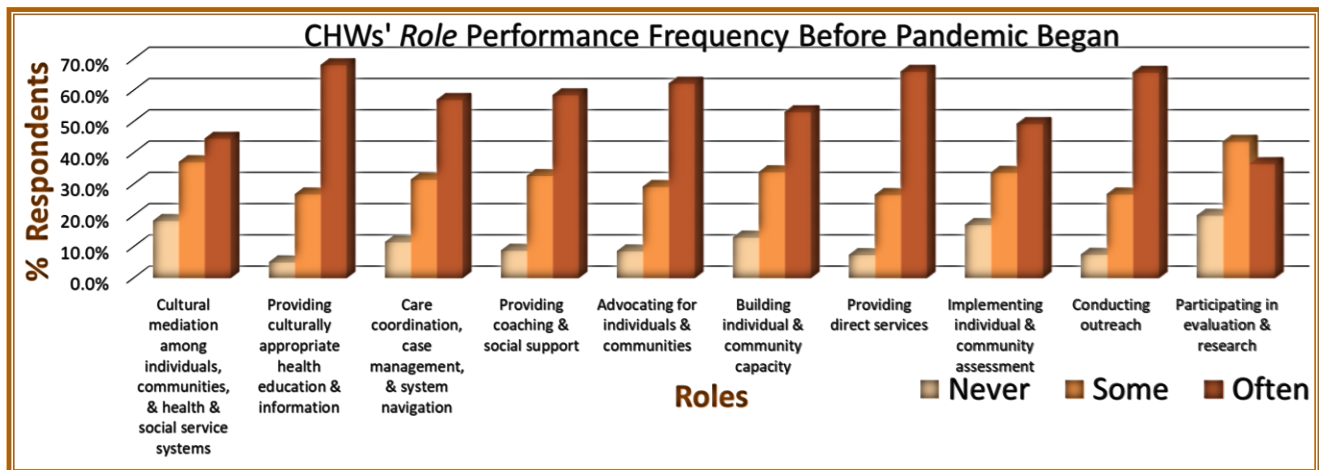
CHWs' *Role* Performance Frequency Before Pandemic Began

% Respondents

70.0%
60.0%
50.0%
40.0%
30.0%
20.0%
10.0%
0.0%

Cultural mediation among individuals, communities, & health & social service systems

Providing culturally appropriate health education & information

Care coordination, case management, & system navigation

Providing coaching & social support

Advocating for individuals & communities

Building individual & community capacity

Providing direct services

Implementing individual & community assessment

Conducting outreach

Participating in evaluation & research

Roles

Never Some Often